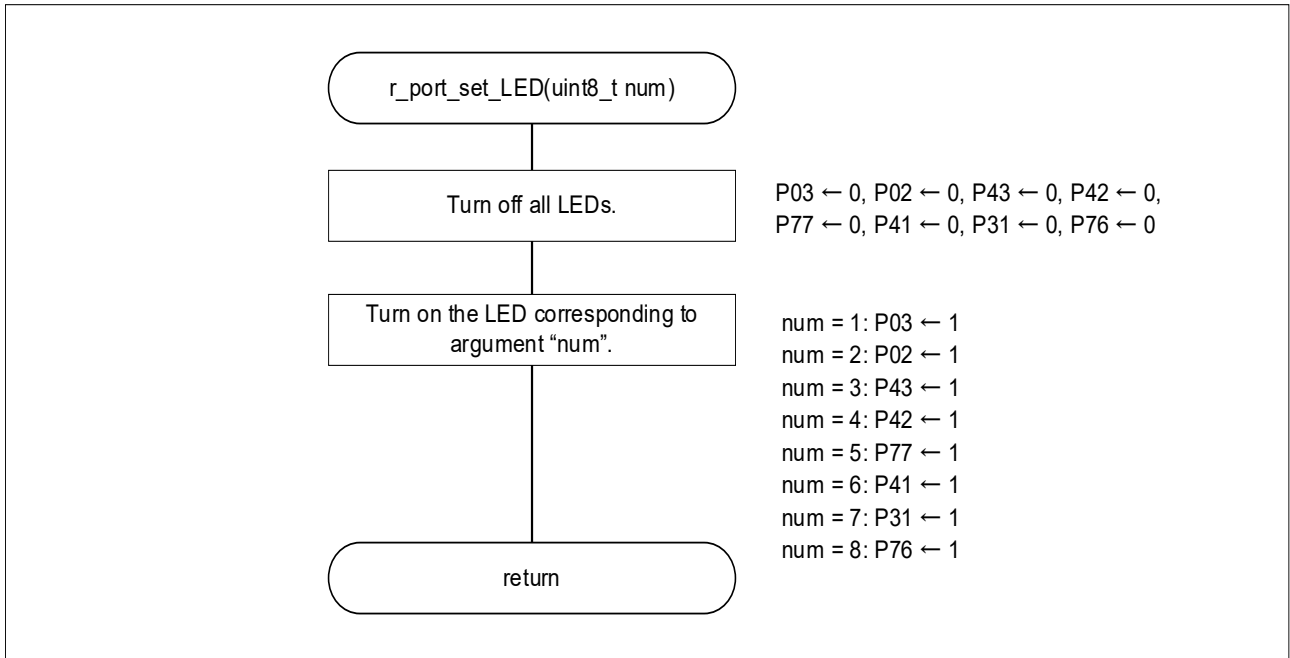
r_port_set_LED(uint8_t num)

Turn off all LEDs.

P03 ← 0, P02 ← 0, P43 ← 0, P42 ← 0, P77 ← 0, P41 ← 0, P31 ← 0, P76 ← 0

Turn on the LED corresponding to argument “num”.

num = 1: P03 ← 1
num = 2: P02 ← 1
num = 3: P43 ← 1
num = 4: P42 ← 1
num = 5: P77 ← 1
num = 6: P41 ← 1
num = 7: P31 ← 1
num = 8: P76 ← 1

return